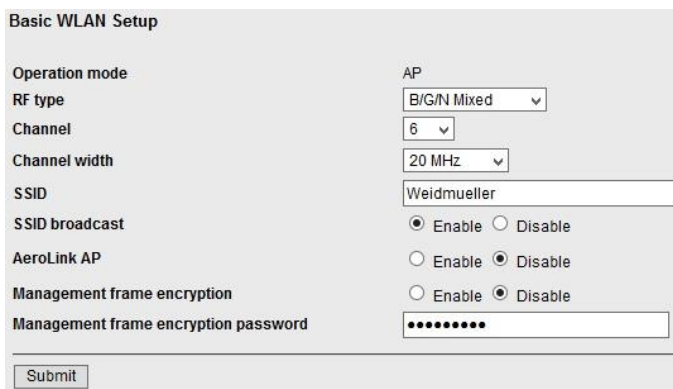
Basic WLAN Setup

| | |
|---|---|
| Operation mode | AP |
| RF type | B/G/N Mixed |
| Channel | 6 |
| Channel width | 20 MHz |
| SSID | Weidmueller |
| SSID broadcast | Enable Disable |
| AeroLink AP | Enable Disable |
| Management frame encryption | Enable Disable |
| Management frame encryption password | ••••••••• |

Submit